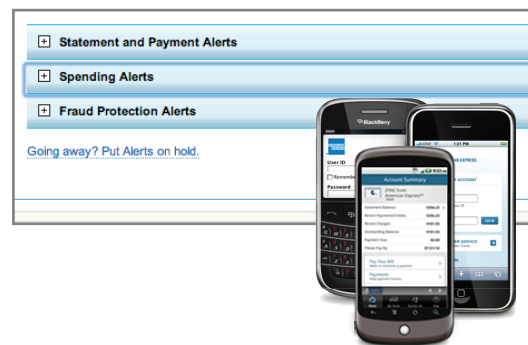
+ Statement and Payment Alerts

+ Spending Alerts

+ Fraud Protection Alerts

Going away? Put Alerts on hold.

BlackBerry

User ID

Remember

Password

1:21 PM

AN EXPRESS

ACCOUNT

LOG IN

Account Summary

ZYNC from American Express

Statement Balance

Recent Payments/Credits

Recent Charges

Outstanding Balance

Payment Due

Please Pay By

Pay Your Bill

Payments